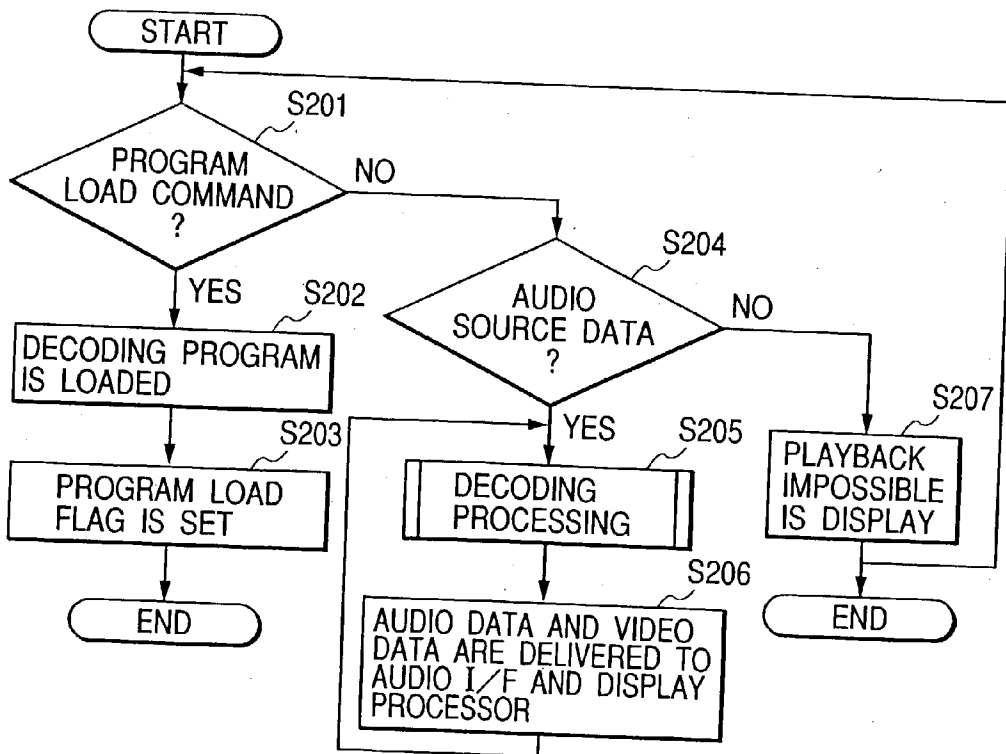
START

S201

PROGRAM LOAD COMMAND ?

NO

YES

S202

DECODING PROGRAM IS LOADED

S203

PROGRAM LOAD FLAG IS SET

END

S204

AUDIO SOURCE DATA ?

NO

YES

S205

DECODING PROCESSING

S206

AUDIO DATA AND VIDEO DATA ARE DELIVERED TO AUDIO I/F AND DISPLAY PROCESSOR

S207

PLAYBACK IMPOSSIBLE IS DISPLAY

END